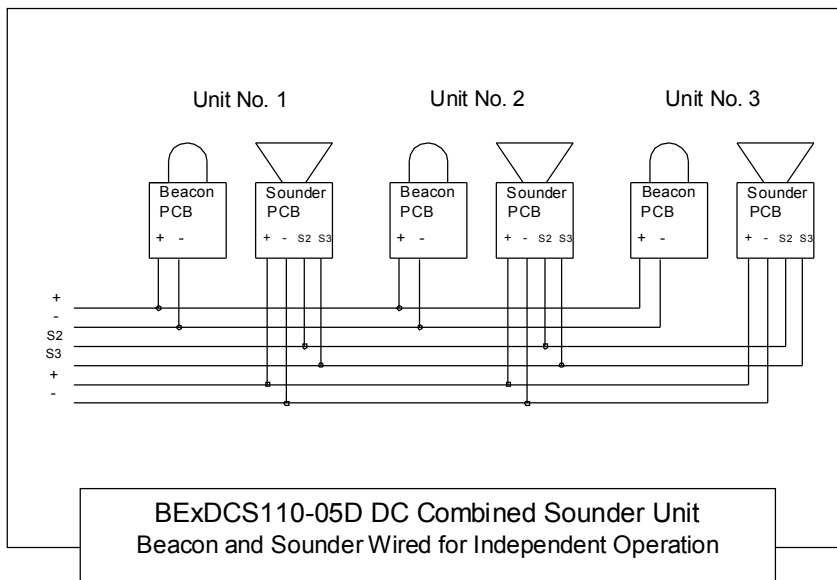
Unit No. 1

Unit No. 2

Unit No. 3

Beacon PCB

+ -

Sounder PCB

+ - S2 S3

Beacon PCB

+ -

Sounder PCB

+ - S2 S3

Beacon PCB

+ -

Sounder PCB

+ - S2 S3

+
-
S2
S3
+
-

BExDCS110-05D DC Combined Sounder Unit
Beacon and Sounder Wired for Independent Operation